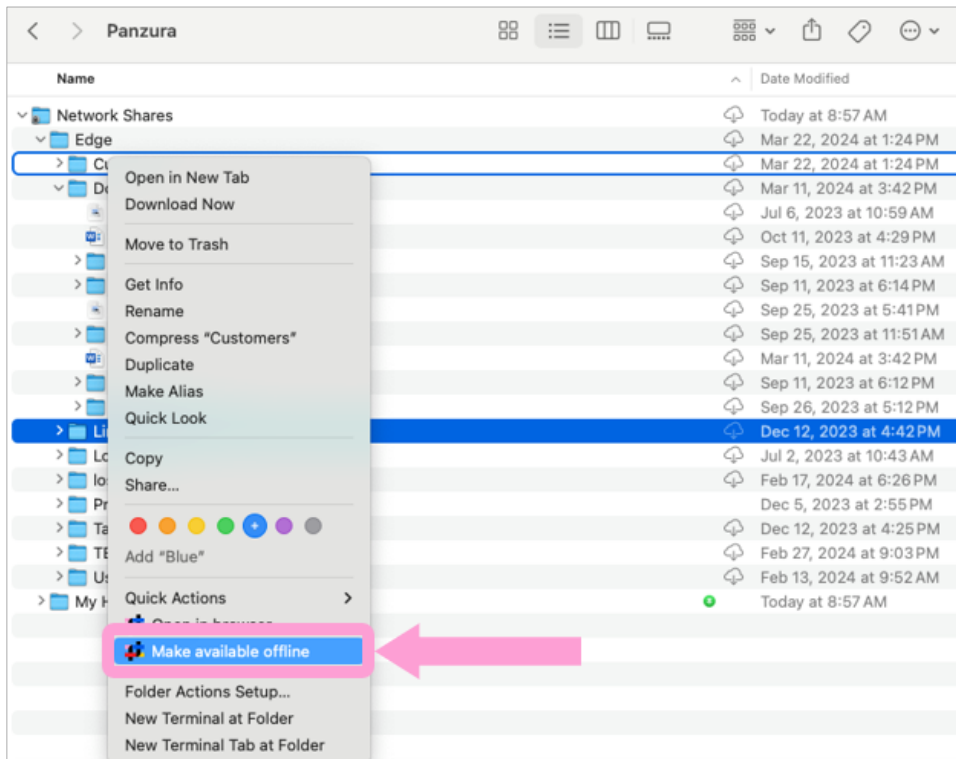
Panzura

Name

Date Modified

Network Shares
Today at 8:57 AM

Edge
Mar 22, 2024 at 1:24 PM

Cu
Mar 22, 2024 at 1:24 PM

Do
Mar 11, 2024 at 3:42 PM

Jul 6, 2023 at 10:59 AM

Oct 11, 2023 at 4:29 PM

Sep 15, 2023 at 11:23 AM

Sep 11, 2023 at 6:14 PM

Sep 25, 2023 at 5:41 PM

Sep 25, 2023 at 11:51 AM

Mar 11, 2024 at 3:42 PM

Sep 11, 2023 at 6:12 PM

Sep 26, 2023 at 5:12 PM

Li
Dec 12, 2023 at 4:42 PM

Lo
Jul 2, 2023 at 10:43 AM

lo
Feb 17, 2024 at 6:26 PM

Pr
Dec 5, 2023 at 2:55 PM

Ta
Dec 12, 2023 at 4:25 PM

TE
Feb 27, 2024 at 9:03 PM

Us
Feb 13, 2024 at 9:52 AM

My H
Today at 8:57 AM

Open in New Tab
Download Now

Move to Trash

Get Info
Rename
Compress "Customers"
Duplicate
Make Alias
Quick Look

Copy
Share...

Add "Blue"

Quick Actions
Open in browser
Make available offline

Folder Actions Setup...
New Terminal at Folder
New Terminal Tab at Folder